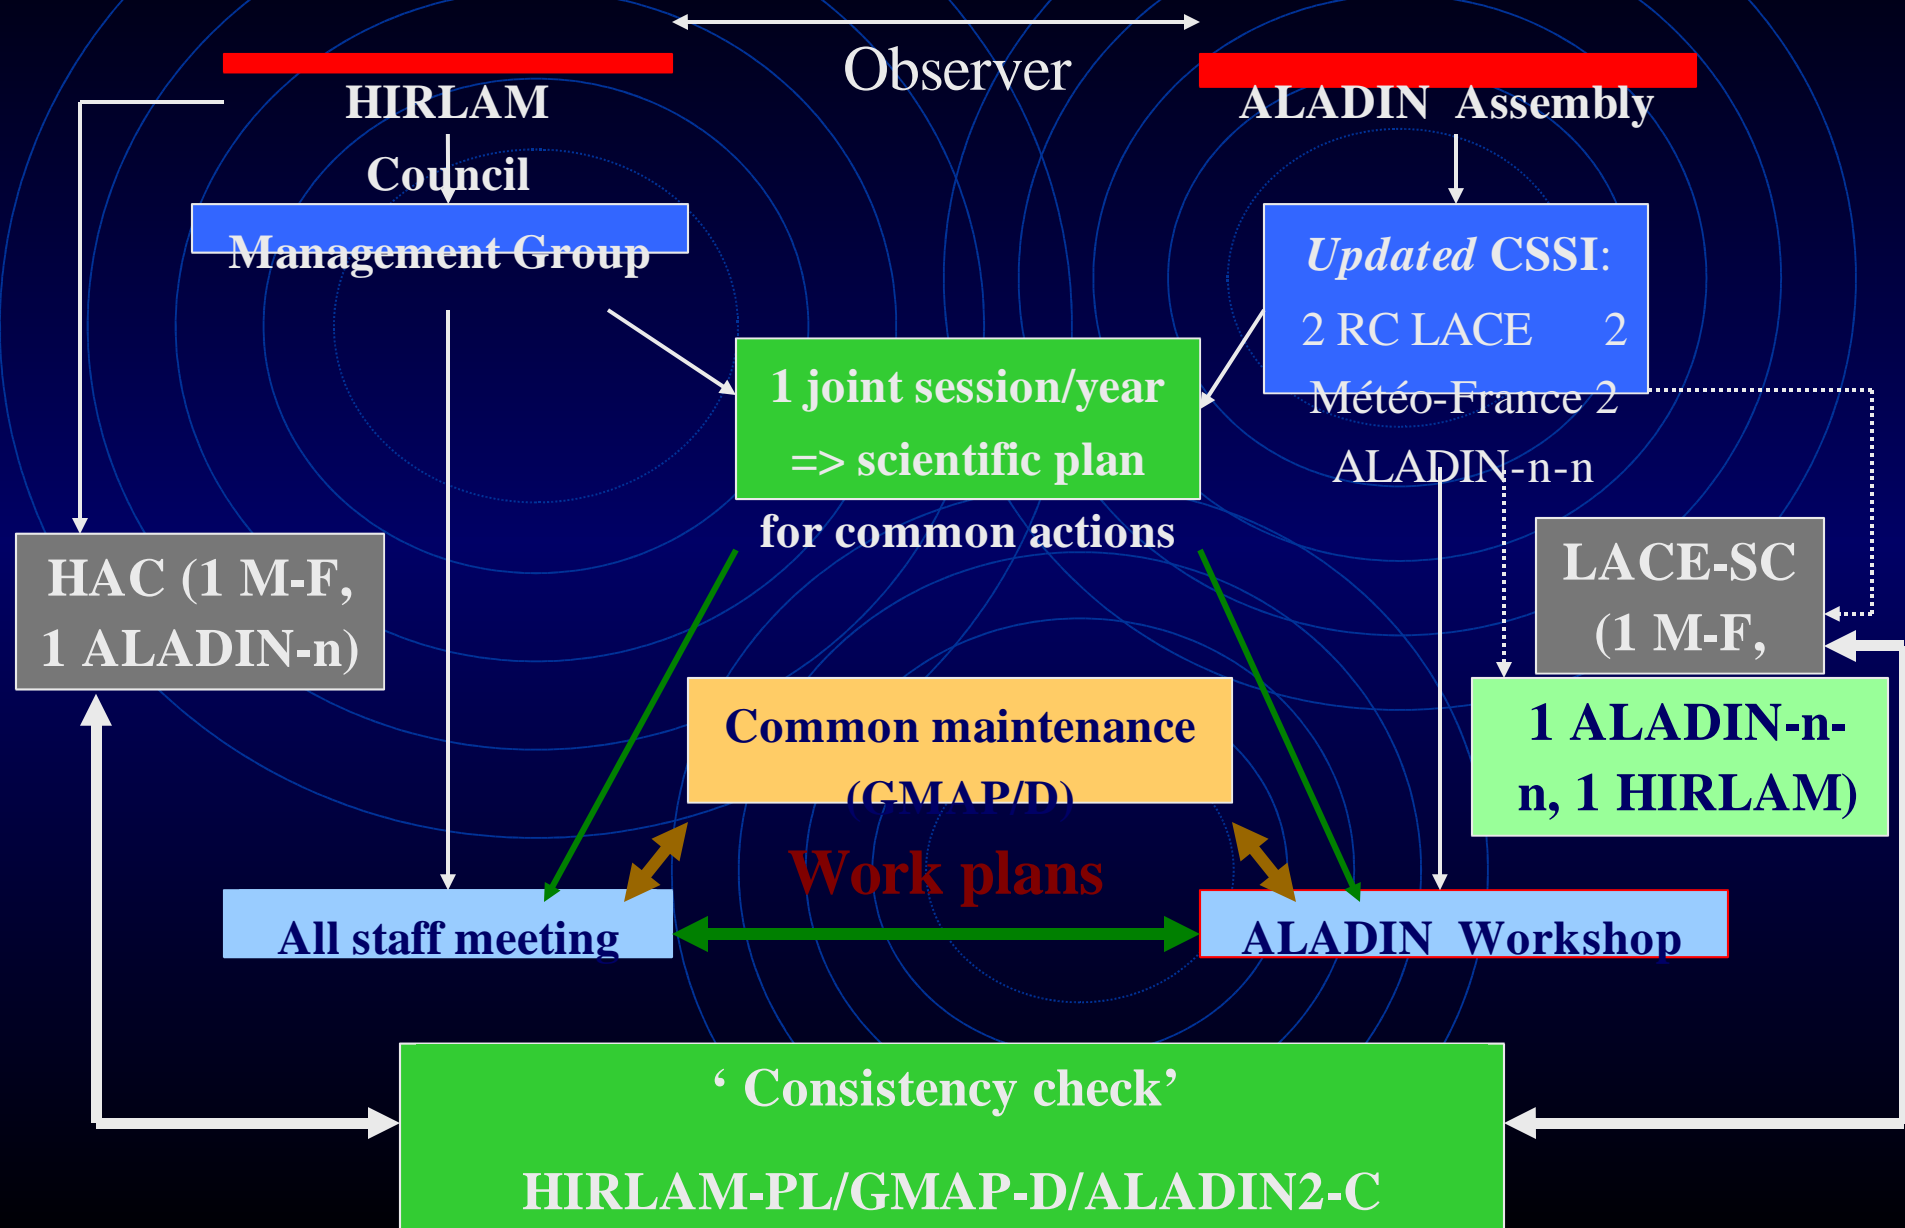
Observer

HIRLAM

Council

Management Group

ALADIN Assembly

Updated CSSI:

2 RC LACE 2

Météo-France 2

ALADIN-n-n

1 joint session/year

=> scientific plan

for common actions

HAC (1 M-F, 1 ALADIN-n)

LACE-SC (1 M-F,

1 ALADIN-n-n, 1 HIRLAM)

Common maintenance (GMAP/D)

Work plans

All staff meeting

ALADIN Workshop

‘ Consistency check’

HIRLAM-PL/GMAP-D/ALADIN2-C